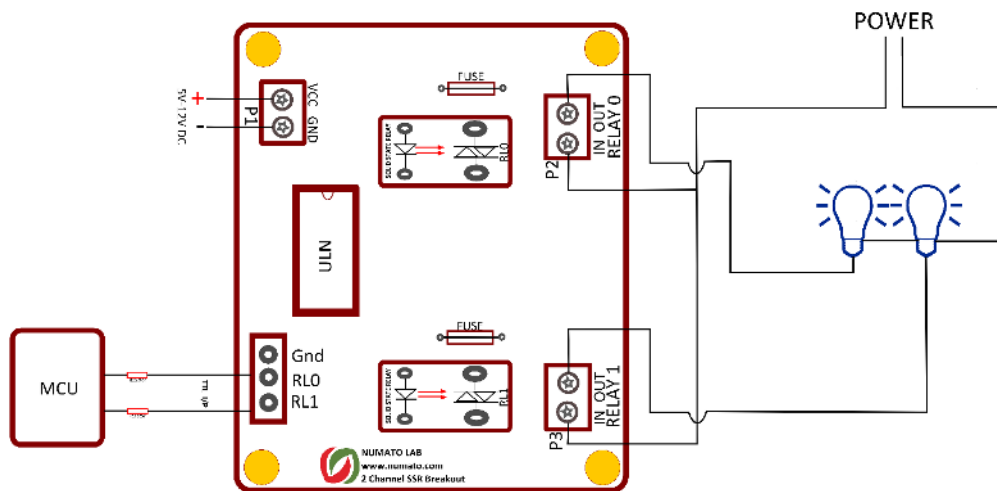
POWER

5V/12V DC
+
-
P1
VCC
GND

FUSE
SOLID STATE RELAY
RL0
P2
IN OUT
RELAY 0

ULN

MCU
TTL I/P
Gnd
RL0
RL1

FUSE
SOLID STATE RELAY
RL1
P3
IN OUT
RELAY 1

NUMATO LAB
www.numato.com
2 Channel SSR Breakout